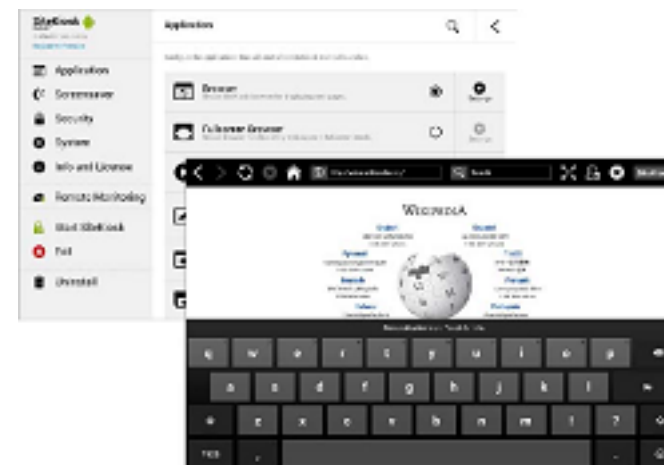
SiteKiosk

Application
Screensaver
Security
System
Info and License
Remote Monitoring
Start SiteKiosk
Exit
Uninstall

Application

Browser

Fullscreen Browser

WIKIPEDIA

q w e r t y u i o p
a s d f g h j k l
z x c v b n m